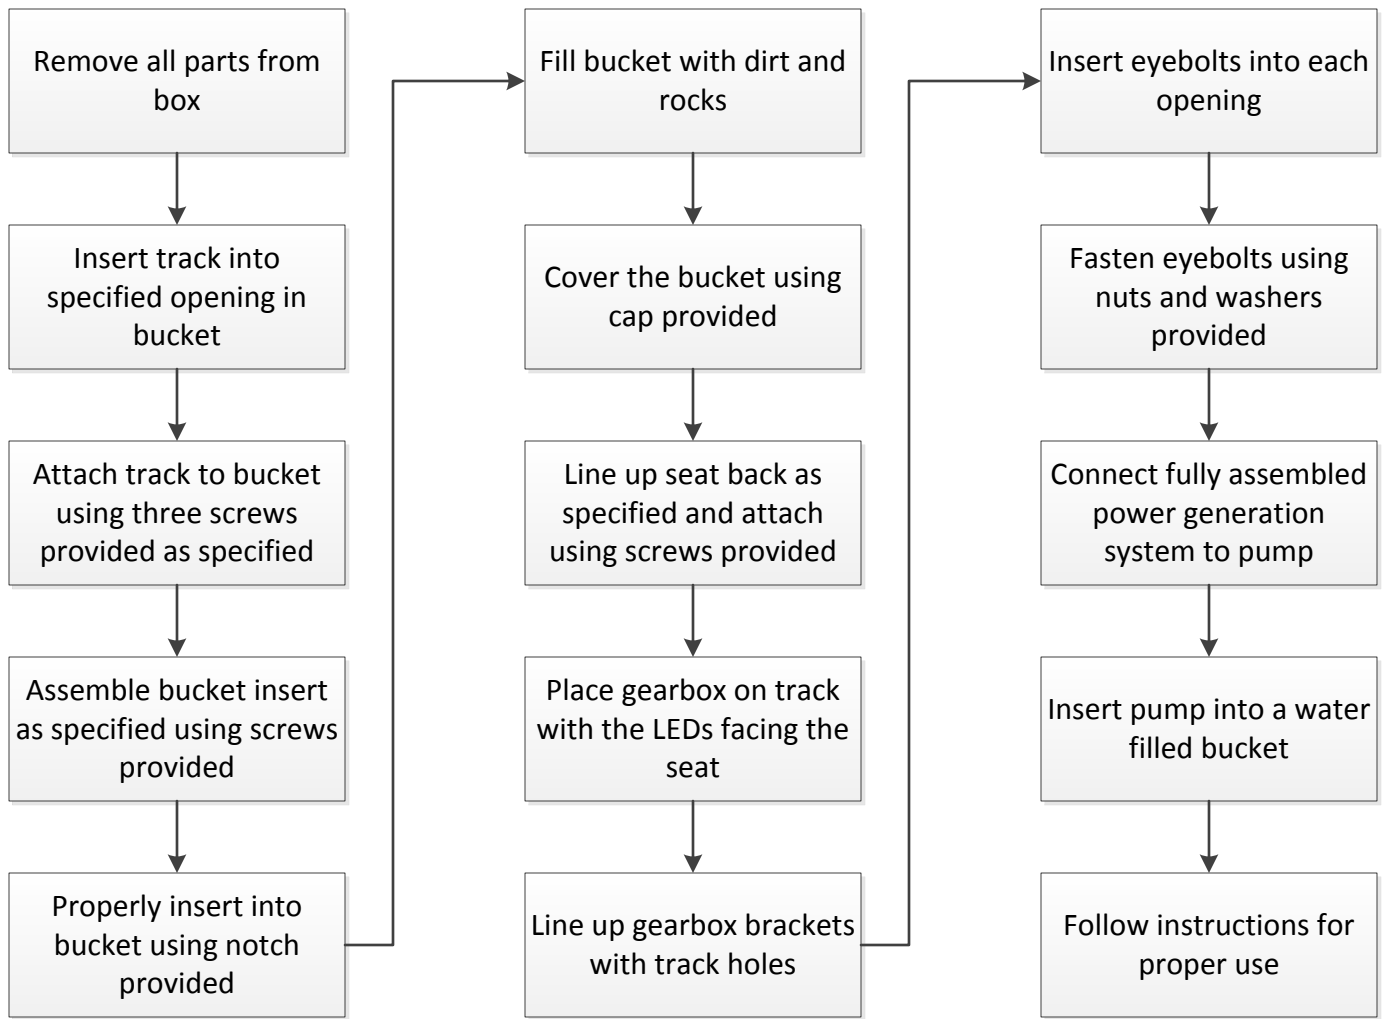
Remove all parts from box

Insert track into specified opening in bucket

Attach track to bucket using three screws provided as specified

Assemble bucket insert as specified using screws provided

Properly insert into bucket using notch provided

Fill bucket with dirt and rocks

Cover the bucket using cap provided

Line up seat back as specified and attach using screws provided

Place gearbox on track with the LEDs facing the seat

Line up gearbox brackets with track holes

Insert eyebolts into each opening

Fasten eyebolts using nuts and washers provided

Connect fully assembled power generation system to pump

Insert pump into a water filled bucket

Follow instructions for proper use